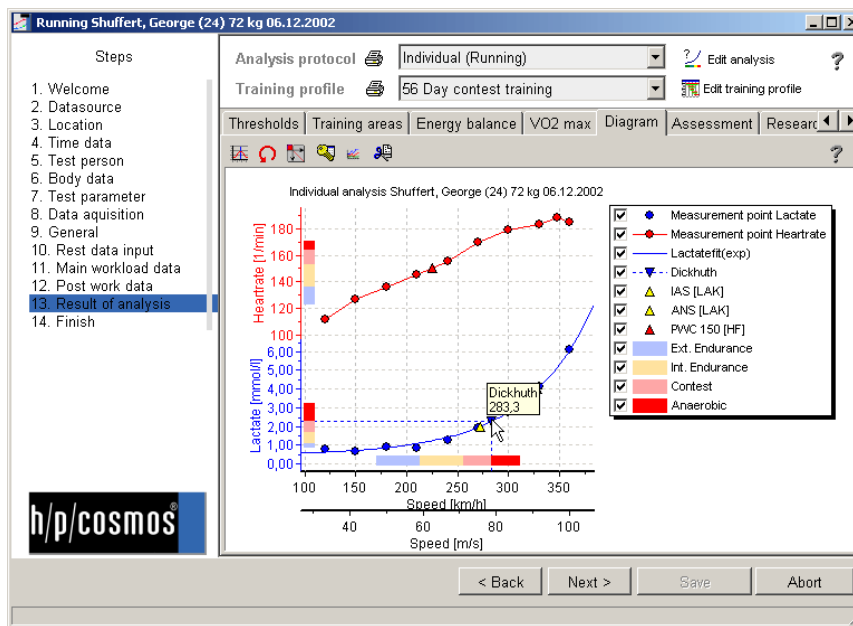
Running Shuffert, George (24) 72 kg 06.12.2002

Steps

1. Welcome
2. Datasource
3. Location
4. Time data
5. Test person
6. Body data
7. Test parameter
8. Data aquisition
9. General
10. Rest data input
11. Main workload data
12. Post work data
13. Result of analysis
14. Finish

h/p/cosmos®

Analysis protocol
Individual (Running)
Edit analysis
?
Training profile
56 Day contest training
Edit training profile

Thresholds | Training areas | Energy balance | VO2 max | Diagram | Assessment | Researc

?

Individual analysis Shuffert, George (24) 72 kg 06.12.2002

Heartrate [1/min]
180
160
140
120
100
Lactate [mmol/l]
6,00
5,00
4,00
3,00
2,00
1,00
0,00

Dickhuth
283,3

100 150 200 250 300 350
Speed [km/h]
40 60 80 100
Speed [m/s]

Measurement point Lactate
Measurement point Heartrate
Lactatefit(exp)
Dickhuth
IAS [LAK]
ANS [LAK]
PWC 150 [HF]
Ext. Endurance
Int. Endurance
Contest
Anaerobic

< Back
Next >
Save
Abort